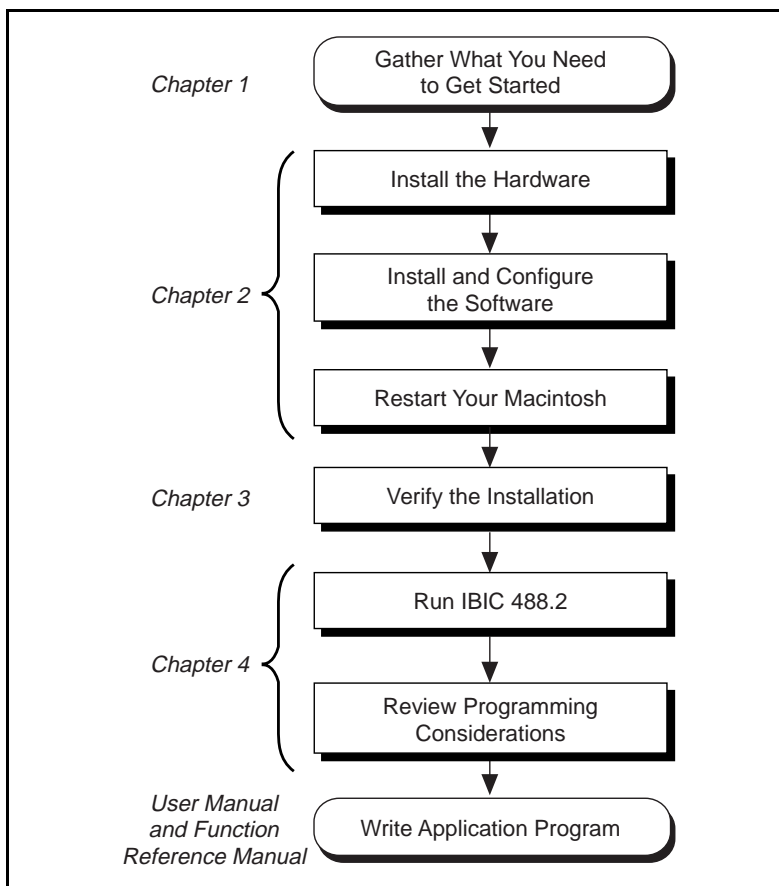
Chapter 1

Gather What You Need to Get Started

Install the Hardware

Install and Configure the Software

Chapter 2

Restart Your Macintosh

Chapter 3

Verify the Installation

Run IBIC 488.2

Chapter 4

Review Programming Considerations

User Manual and Function Reference Manual

Write Application Program